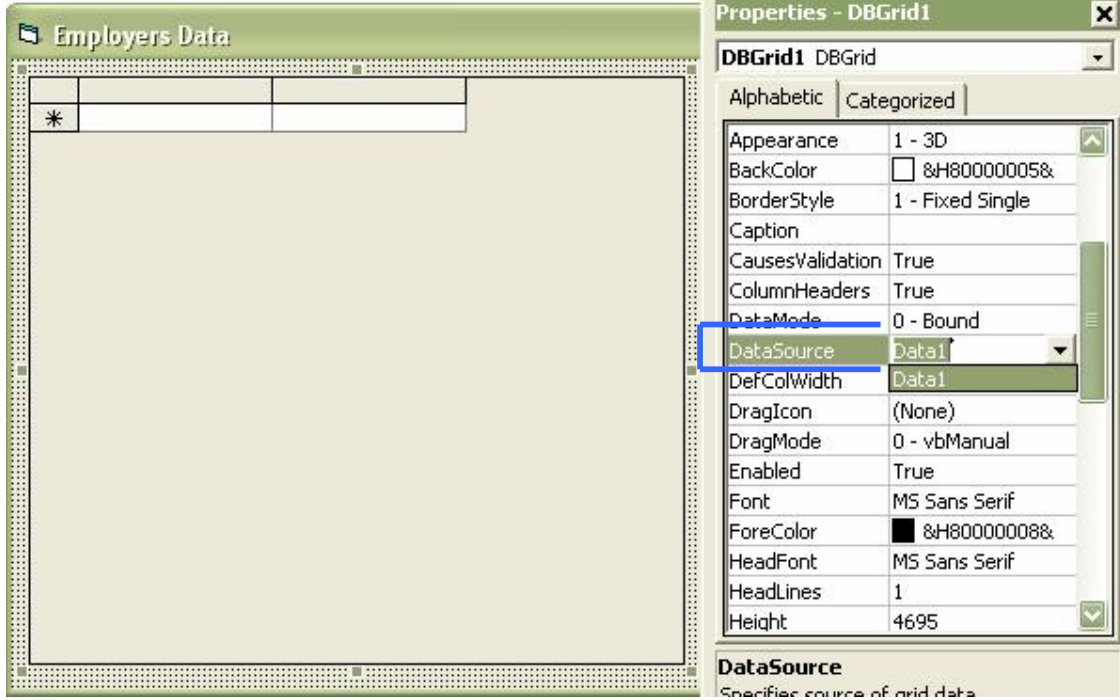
Employers Data

| | | |
|---|---|---|
| ∗ | | |

Properties - DBGrid1

DBGrid1 DBGrid

Alphabetic | Categorized

| | |
|---|---|
| Appearance | 1 - 3D |
| BackColor | &H80000005& |
| BorderStyle | 1 - Fixed Single |
| Caption | |
| CausesValidation | True |
| ColumnHeaders | True |
| DataMode | 0 - Bound |
| DataSource | Data1 |
| DefColWidth | Data1 |
| DragIcon | (None) |
| DragMode | 0 - vbManual |
| Enabled | True |
| Font | MS Sans Serif |
| ForeColor | &H80000008& |
| HeadFont | MS Sans Serif |
| HeadLines | 1 |
| Height | 4695 |

DataSource

Specifies source of grid data